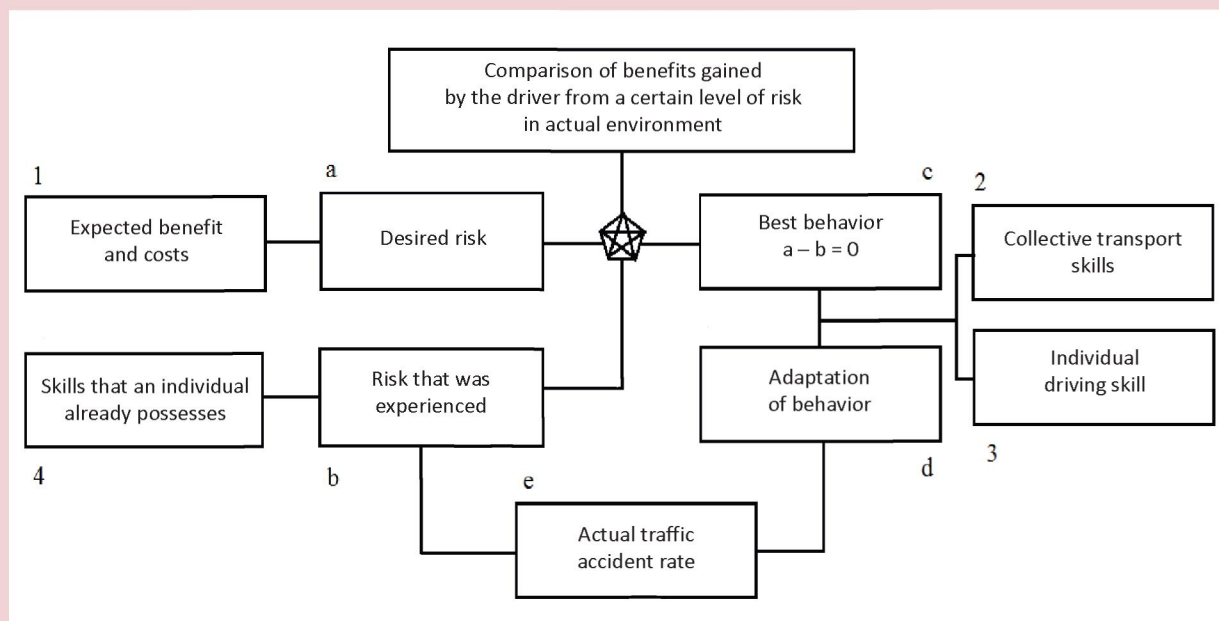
Comparison of benefits gained by the driver from a certain level of risk in actual environment

1

Expected benefit and costs

a

Desired risk

c

Best behavior
$a - b = 0$

2

Collective transport skills

Individual driving skill

3

Skills that an individual already possesses

4

Risk that was experienced

b

Adaptation of behavior

d

e

Actual traffic accident rate